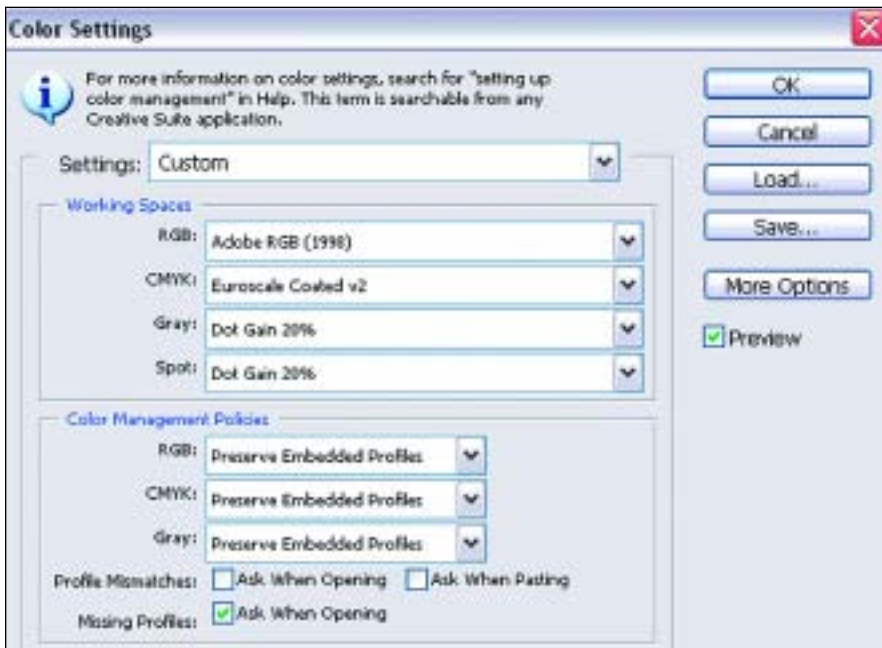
Color Settings

For more information on color settings, search for "setting up color management" in Help. This term is searchable from any Creative Suite application.

OK

Cancel

Load...

Save...

More Options

Preview

Settings: Custom

Working Spaces

RGB: Adobe RGB (1998)

CMYK: Euroscale Coated v2

Gray: Dot Gain 20%

Spot: Dot Gain 20%

Color Management Policies

RGB: Preserve Embedded Profiles

CMYK: Preserve Embedded Profiles

Gray: Preserve Embedded Profiles

Profile Mismatches: Ask When Opening Ask When Pasting

Missing Profiles: Ask When Opening